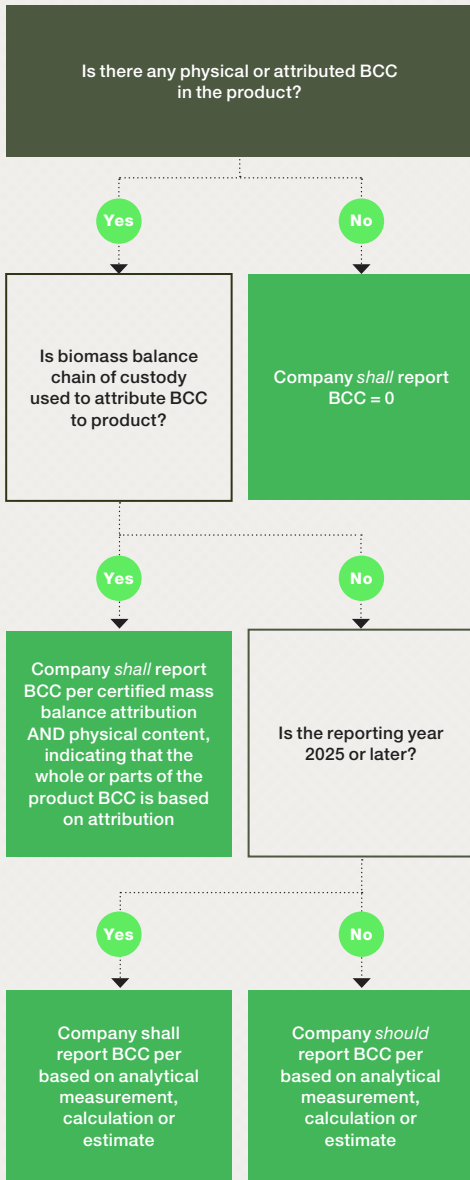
Is there any physical or attributed BCC in the product?

Yes

No

Is biomass balance chain of custody used to attribute BCC to product?

Company *shall* report BCC = 0

Yes

No

Company *shall* report BCC per certified mass balance attribution AND physical content, indicating that the whole or parts of the product BCC is based on attribution

Is the reporting year 2025 or later?

Yes

No

Company shall report BCC per based on analytical measurement, calculation or estimate

Company *should* report BCC per based on analytical measurement, calculation or estimate